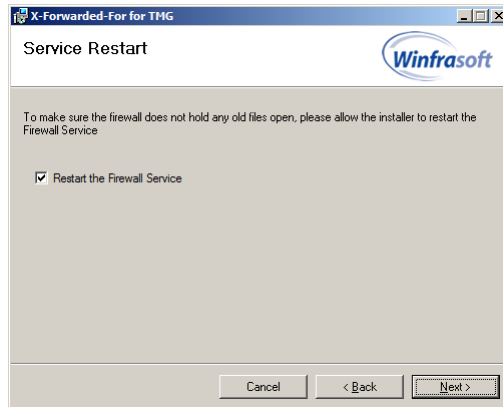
X-Forwarded-For for TMG

Service Restart

Winfrasoft

To make sure the firewall does not hold any old files open, please allow the installer to restart the Firewall Service

☑ Restart the Firewall Service

Cancel

< Back

Next >